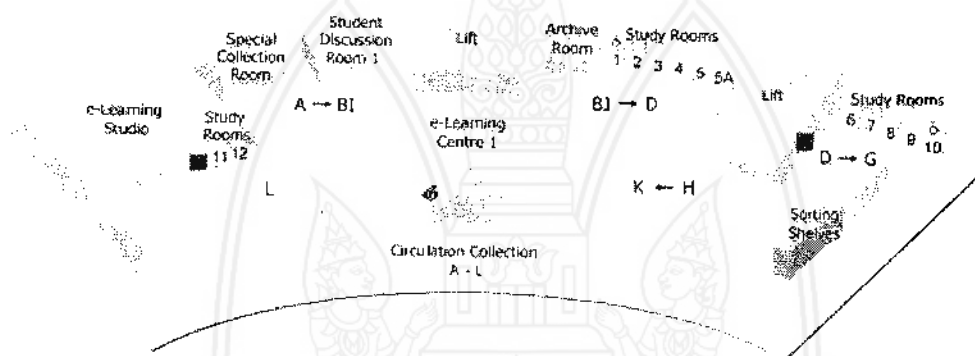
Special Collection Room

Student Discussion Room 1

Lift

Archive Room

Study Rooms
1 2 3 4 5 5A

e-Learning Studio

Study Rooms
11 12

A → BI

e-Learning Centre 1

BJ → D

Lift

Study Rooms
6 7 8 9 10

D → G

L

K ← H

Sorting Shelves

Circulation Collection
A - L